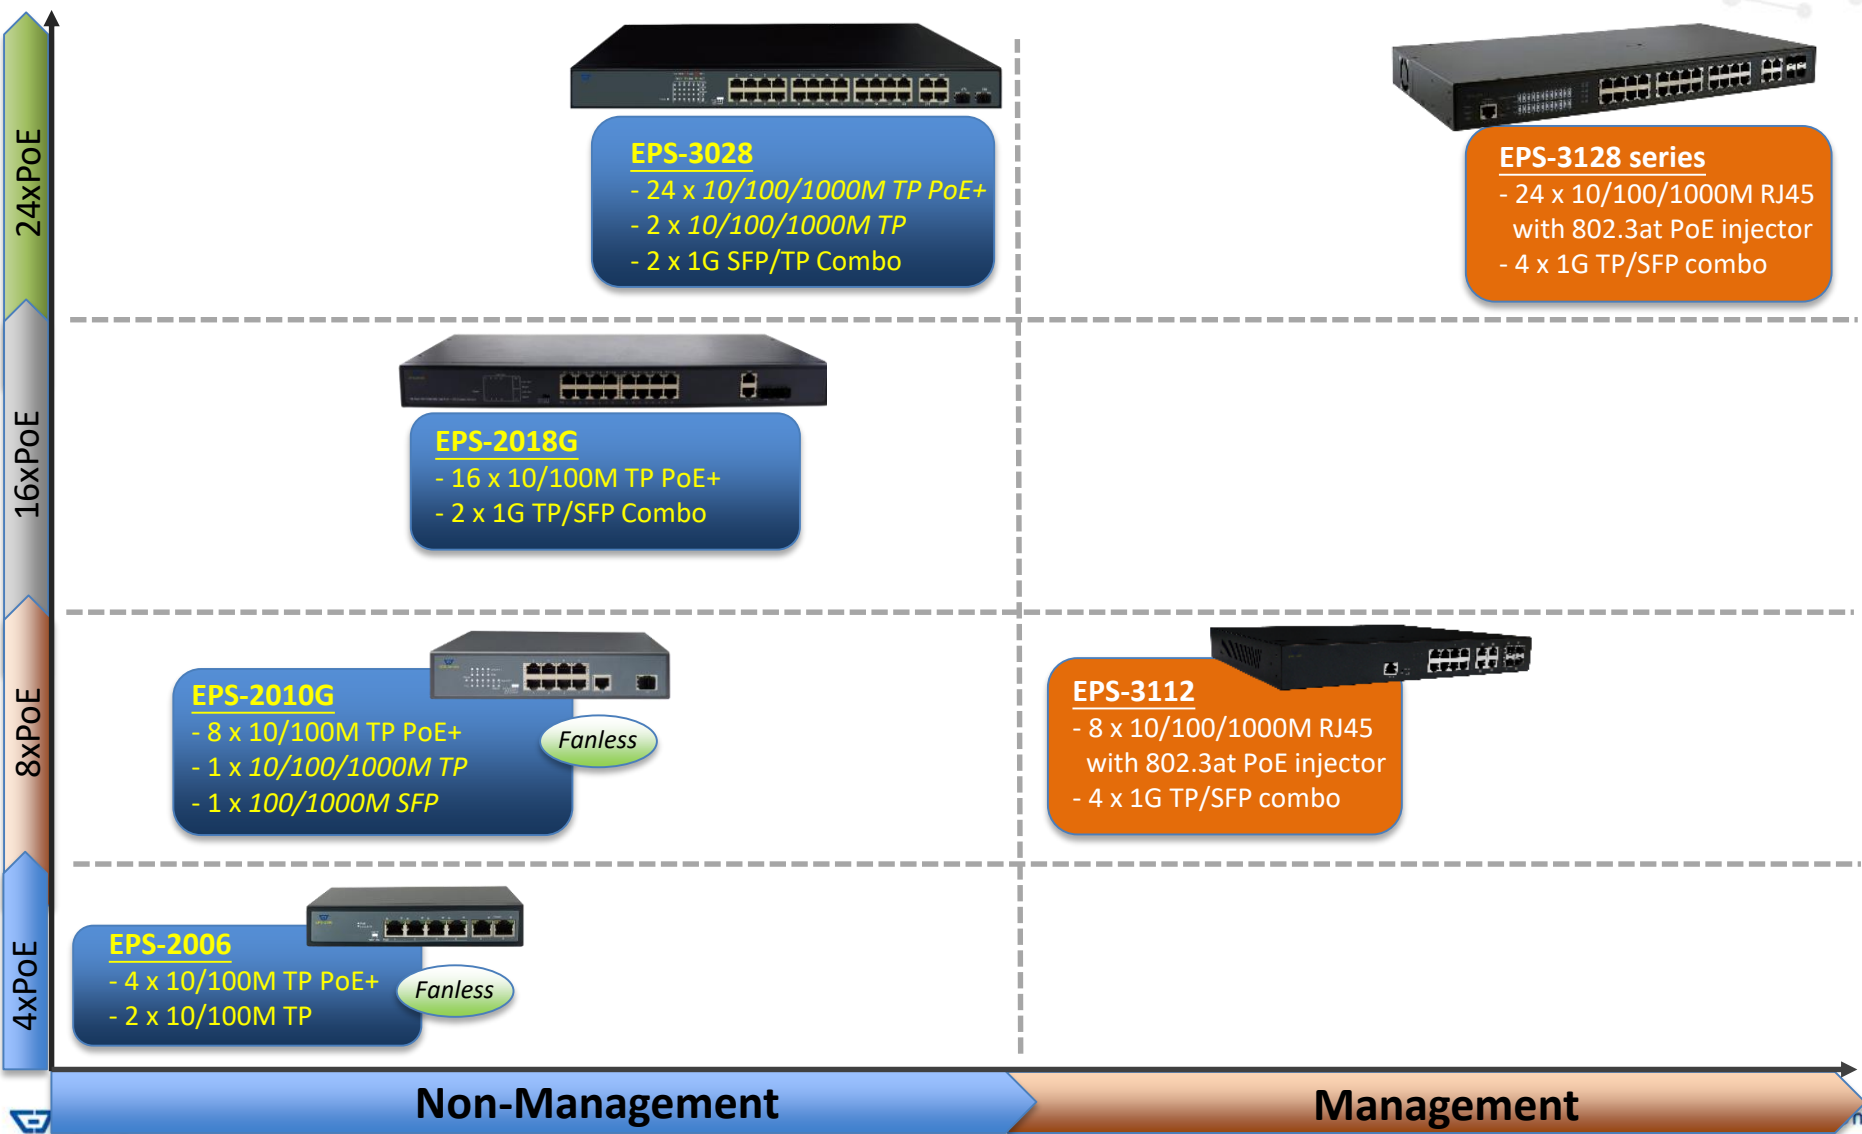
24xPoE

16xPoE

8xPoE

4xPoE

EPS-3028
- 24 x 10/100/1000M TP PoE+
- 2 x 10/100/1000M TP
- 2 x 1G SFP/TP Combo

EPS-3128 series
- 24 x 10/100/1000M RJ45 with 802.3at PoE injector
- 4 x 1G TP/SFP combo

EPS-2018G
- 16 x 10/100M TP PoE+
- 2 x 1G TP/SFP Combo

EPS-2010G
- 8 x 10/100M TP PoE+
- 1 x 10/100/1000M TP
- 1 x 100/1000M SFP

Fanless

EPS-3112
- 8 x 10/100/1000M RJ45 with 802.3at PoE injector
- 4 x 1G TP/SFP combo

EPS-2006
- 4 x 10/100M TP PoE+
- 2 x 10/100M TP

Fanless

Non-Management

Management